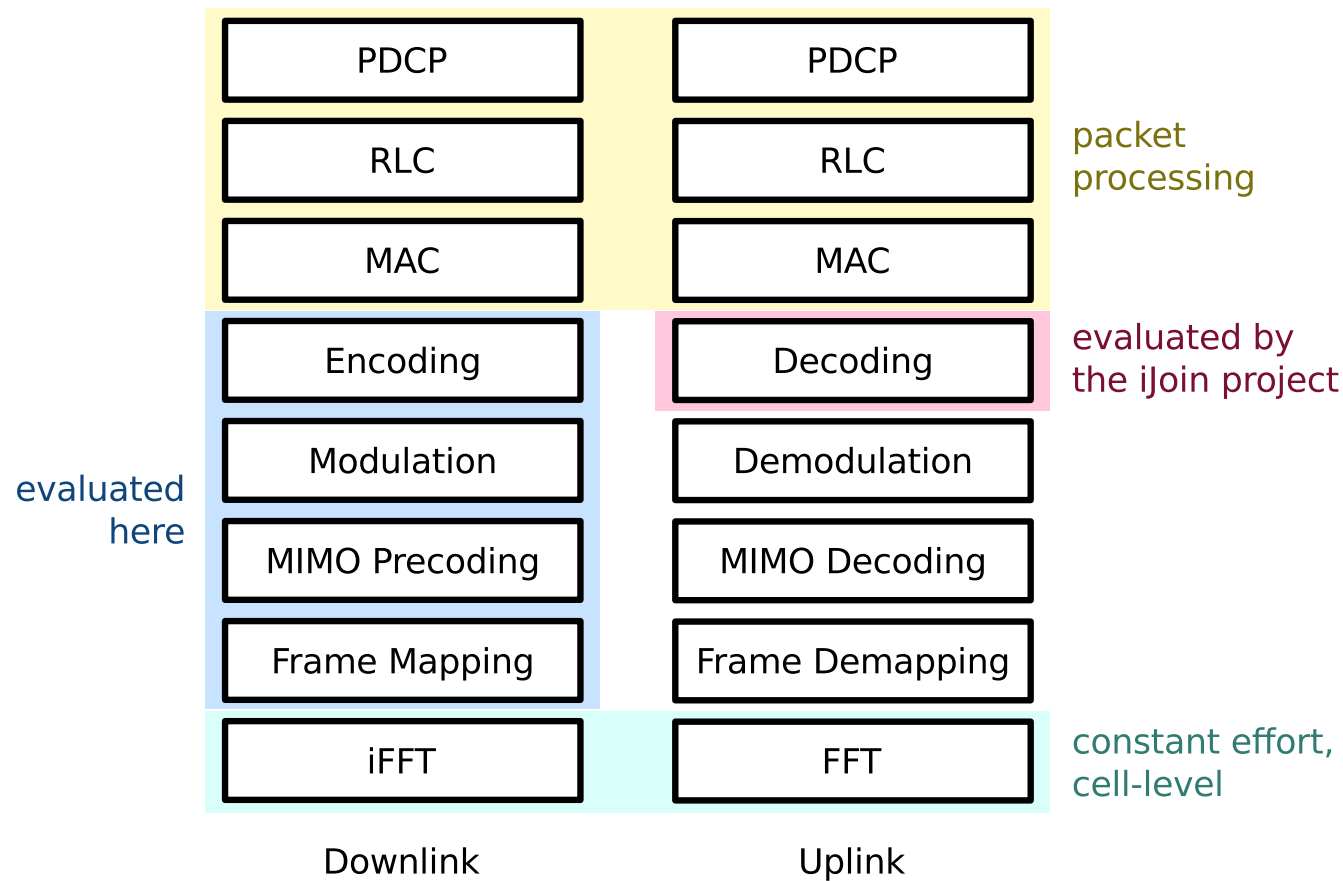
PDCP
RLC
MAC
Encoding
Modulation
MIMO Precoding
Frame Mapping
iFFT
Downlink

PDCP
RLC
MAC
Decoding
Demodulation
MIMO Decoding
Frame Demapping
FFT
Uplink

packet processing

evaluated by the iJoin project

evaluated here

constant effort, cell-level